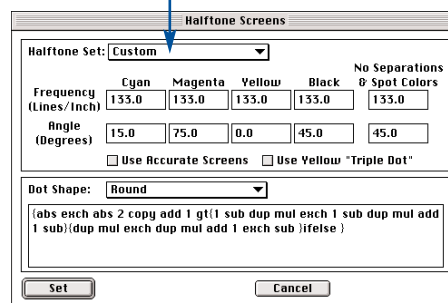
Halftone Screens

Halftone Set: Custom

| | Cyan | Magenta | Yellow | Black | No Separations & Spot Colors |
|---|---|---|---|---|---|
| Frequency (Lines/Inch) | 133.0 | 133.0 | 133.0 | 133.0 | 133.0 |
| Angle (Degrees) | 15.0 | 75.0 | 0.0 | 45.0 | 45.0 |

Use Accurate Screens Use Yellow "Triple Dot"

Dot Shape: Round

{abs exch abs 2 copy add 1 gt{1 sub dup mul exch 1 sub dup mul add 1 sub}{dup mul exch dup mul add 1 exch sub }ifelse }

Set Cancel